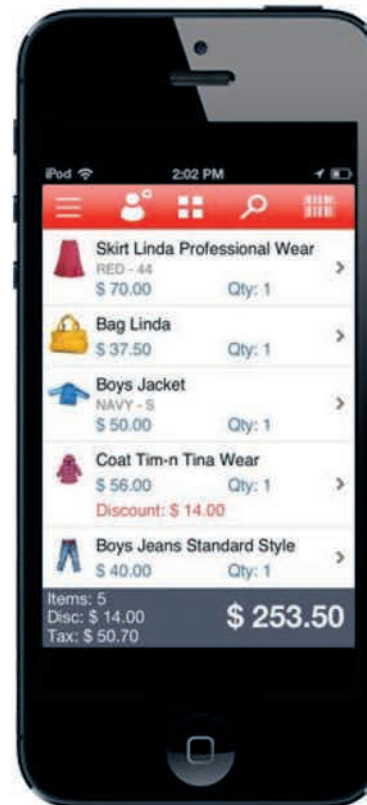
iPod 2:02 PM

Skirt Linda Professional Wear
RED - 44
$ 70.00 Qty: 1

Bag Linda
$ 37.50 Qty: 1

Boys Jacket
NAVY - S
$ 50.00 Qty: 1

Coat Tim-n Tina Wear
$ 56.00 Qty: 1
Discount: $ 14.00

Boys Jeans Standard Style
$ 40.00 Qty: 1

Items: 5
Disc: $ 14.00
Tax: $ 50.70
$ 253.50